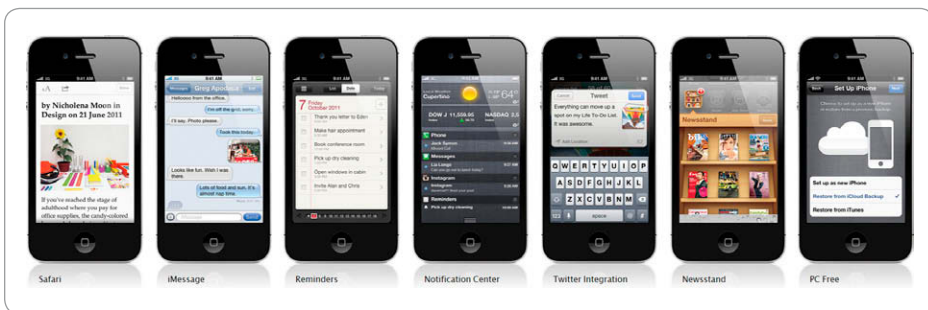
by Nicholena Moon in Design on 21 June 2011

If you've reached the stage of adulthood where you pay for office supplies, the candy-colored

Safari

Greg Apodaca

Hallows from the office.

I'll swap. Photo please.

Took this today.

Looks like fun. Wish I was there.

Lots of food and fun. Wish you were here!

iMessage

7 Friday October 2011

Thank you letter to Eden

Make hair appointment

Book conference room

Pick up dry cleaning

Open windows in cabin

Invite Alan and Julia

Reminders

Cupertino

64°

Phone

Messages

Instagram

Reminders

Pick up dry cleaning

Notification Center

Cancel Tweet Send

Everything can move up a spot on my Life To-Do List. This is awesome.

Q W E R T Y U I O P

A S D F G H J K L

Z X C V B N M

space

Twitter Integration

Newsstand

Newsstand

Set Up iPhone

Set up as new iPhone

Restore from iCloud Backup

Restore from iTunes

PC Free